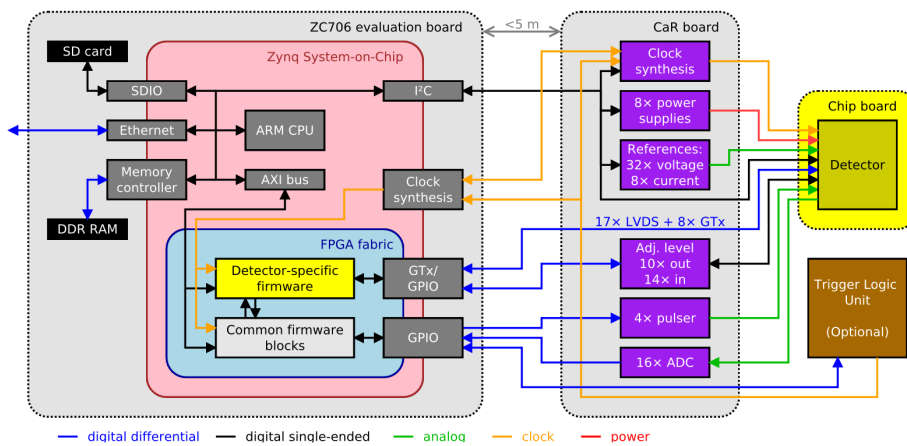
ZC706 evaluation board

<5 m

CaR board

SD card

Zynq System-on-Chip

SDIO

I²C

Clock synthesis

8× power supplies

Chip board

Ethernet

ARM CPU

Detector

References: 32× voltage 8× current

Memory controller

AXI bus

Clock synthesis

DDR RAM

17× LVDS + 8× GTx

FPGA fabric

Detector-specific firmware

GTx/ GPIO

Adj. level 10× out 14× in

Trigger Logic Unit

(Optional)

Common firmware blocks

GPIO

4× pulser

16× ADC

digital differential    digital single-ended    analog    clock    power